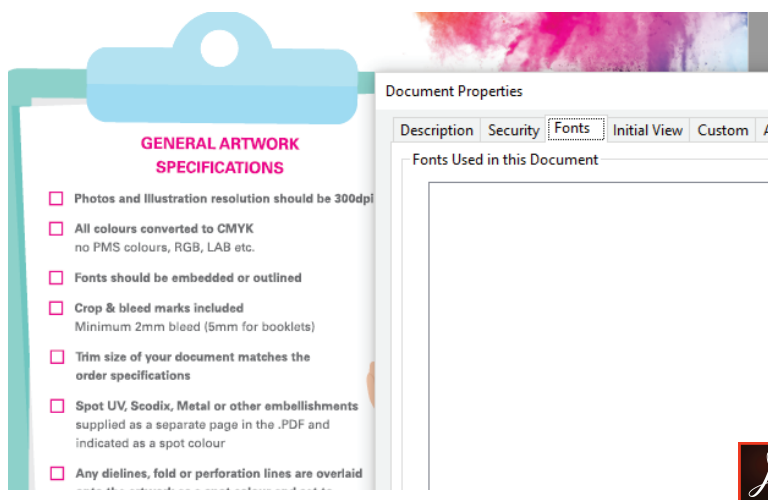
GENERAL ARTWORK SPECIFICATIONS

Photos and Illustration resolution should be 300dpi

All colours converted to CMYK
no PMS colours, RGB, LAB etc.

Fonts should be embedded or outlined

Crop & bleed marks included
Minimum 2mm bleed (5mm for booklets)

Trim size of your document matches the order specifications

Spot UV, Scodix, Metal or other embellishments supplied as a separate page in the .PDF and indicated as a spot colour

Any dielines, fold or perforation lines are overlaid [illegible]

Document Properties

Description | Security | Fonts | Initial View | Custom | A

Fonts Used in this Document